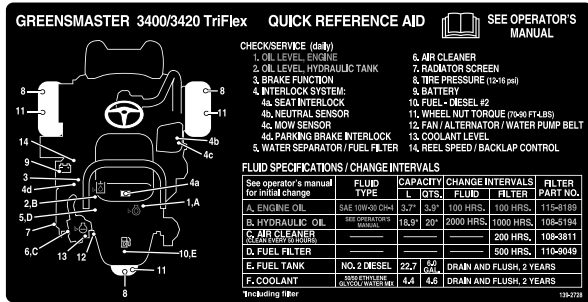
GREENSMASTER 3400/3420 TriFlex QUICK REFERENCE AID

SEE OPERATOR'S MANUAL

CHECK/SERVICE (daily)
1. OIL LEVEL, ENGINE
2. OIL LEVEL, HYDRAULIC TANK
3. BRAKE FUNCTION
4. INTERLOCK SYSTEM:
4a. SEAT INTERLOCK
4b. NEUTRAL SENSOR
4c. MOW SENSOR
4d. PARKING BRAKE INTERLOCK
5. WATER SEPARATOR / FUEL FILTER
6. AIR CLEANER
7. RADIATOR SCREEN
8. TIRE PRESSURE (12-16 psi)
9. BATTERY
10. FUEL - DIESEL #2
11. WHEEL NUT TORQUE (70-90 FT-LBS)
12. FAN / ALTERNATOR / WATER PUMP BELT
13. COOLANT LEVEL
14. REEL SPEED / BACKLAP CONTROL

FLUID SPECIFICATIONS / CHANGE INTERVALS

| See operator's manual for initial change | FLUID TYPE | CAPACITY L | CAPACITY QTS. | CHANGE INTERVALS FLUID | CHANGE INTERVALS FILTER | FILTER PART NO. |
|---|---|---|---|---|---|---|
| A. ENGINE OIL | SAE 10W-30 CH-4 | 3.7* | 3.9* | 100 HRS. | 100 HRS. | 115-8189 |
| B. HYDRAULIC OIL | SEE OPERATOR'S MANUAL | 18.9* | 20* | 2000 HRS. | 1000 HRS. | 108-5194 |
| C. AIR CLEANER (CLEAN EVERY 50 HOURS) | | | | | 200 HRS. | 108-3811 |
| D. FUEL FILTER | | | | | 500 HRS. | 110-9049 |
| E. FUEL TANK | NO. 2 DIESEL | 22.7 | 6.0 GAL. | DRAIN AND FLUSH, 2 YEARS | | |
| F. COOLANT | 50/50 ETHYLENE GLYCOL/ WATER MIX | 4.4 | 4.6 | DRAIN AND FLUSH, 2 YEARS | | |

*Including filter

139-2728

8
11
8
11
4b
4c
14
9
3
4d
2,B
5,D
7
6,C
13
12
4a
1,A
10,E
11
8